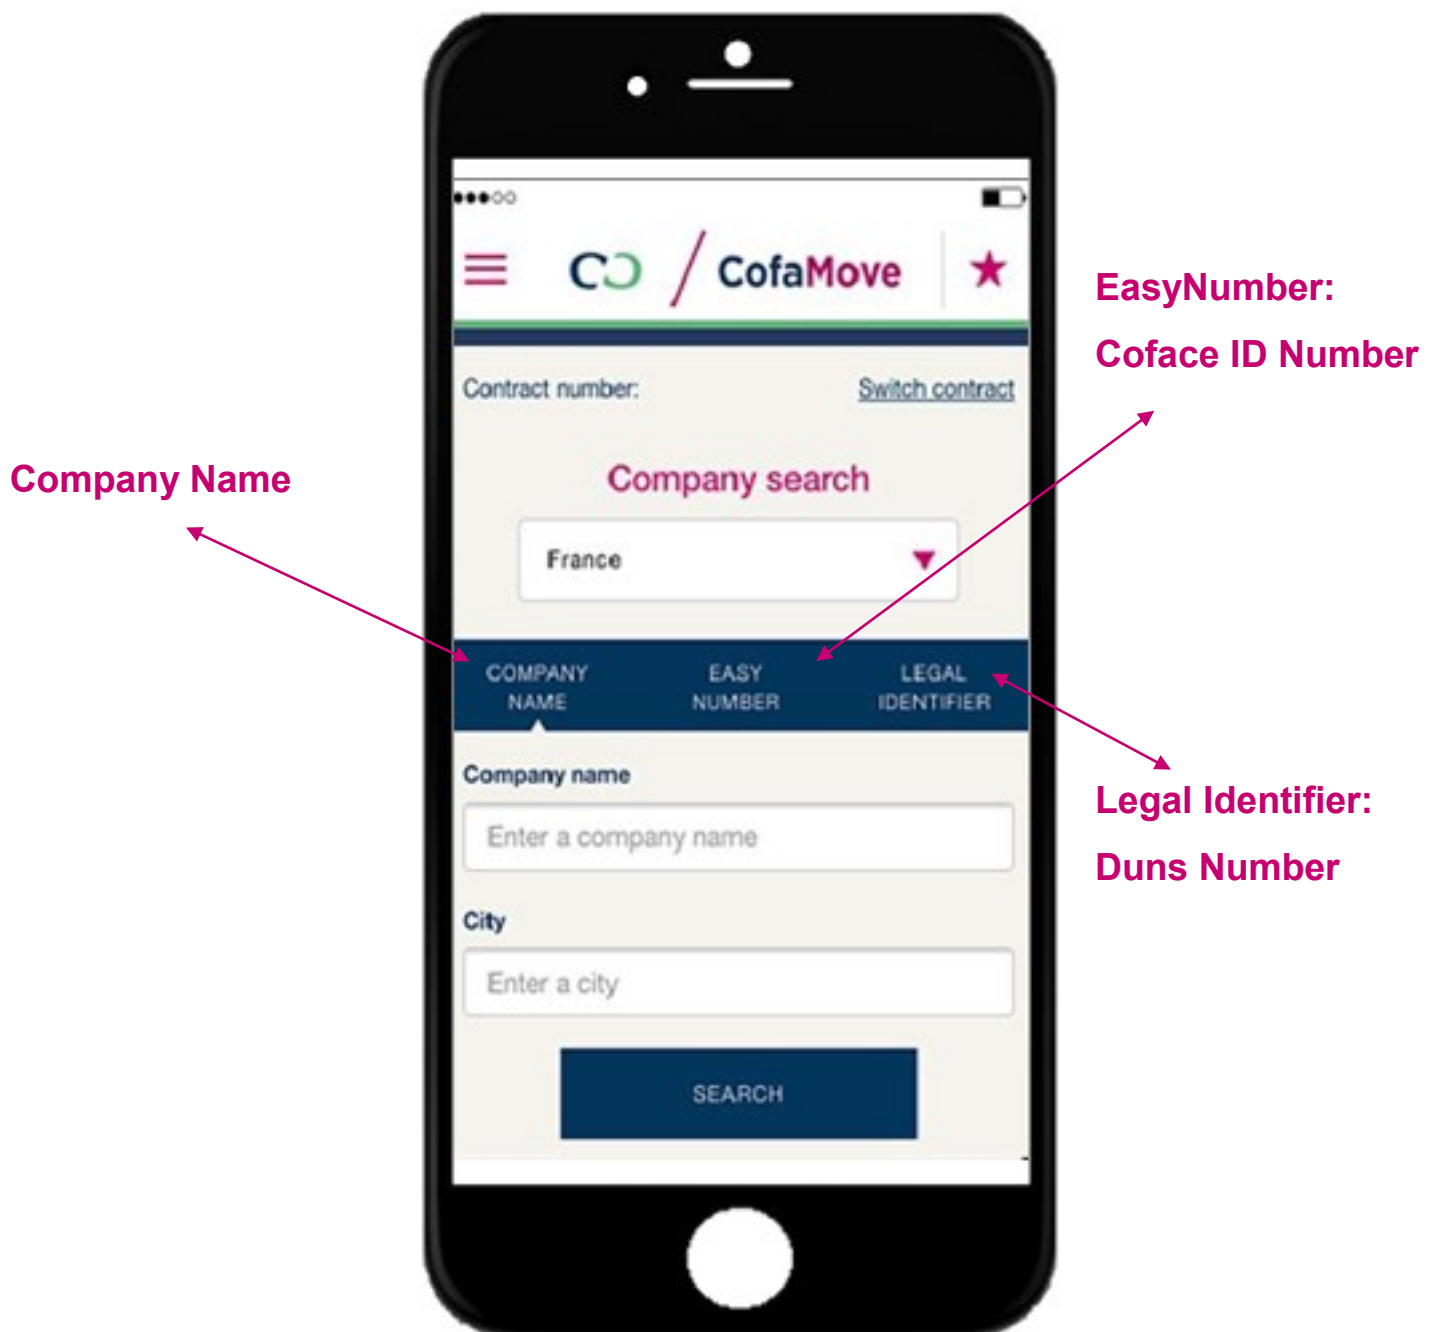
EasyNumber:

Coface ID Number

CofaMove

Contract number:

Switch contract

Company Name

Company search

France

COMPANY NAME

EASY NUMBER

LEGAL IDENTIFIER

Company name

Enter a company name

City

Enter a city

SEARCH

Legal Identifier:

Duns Number